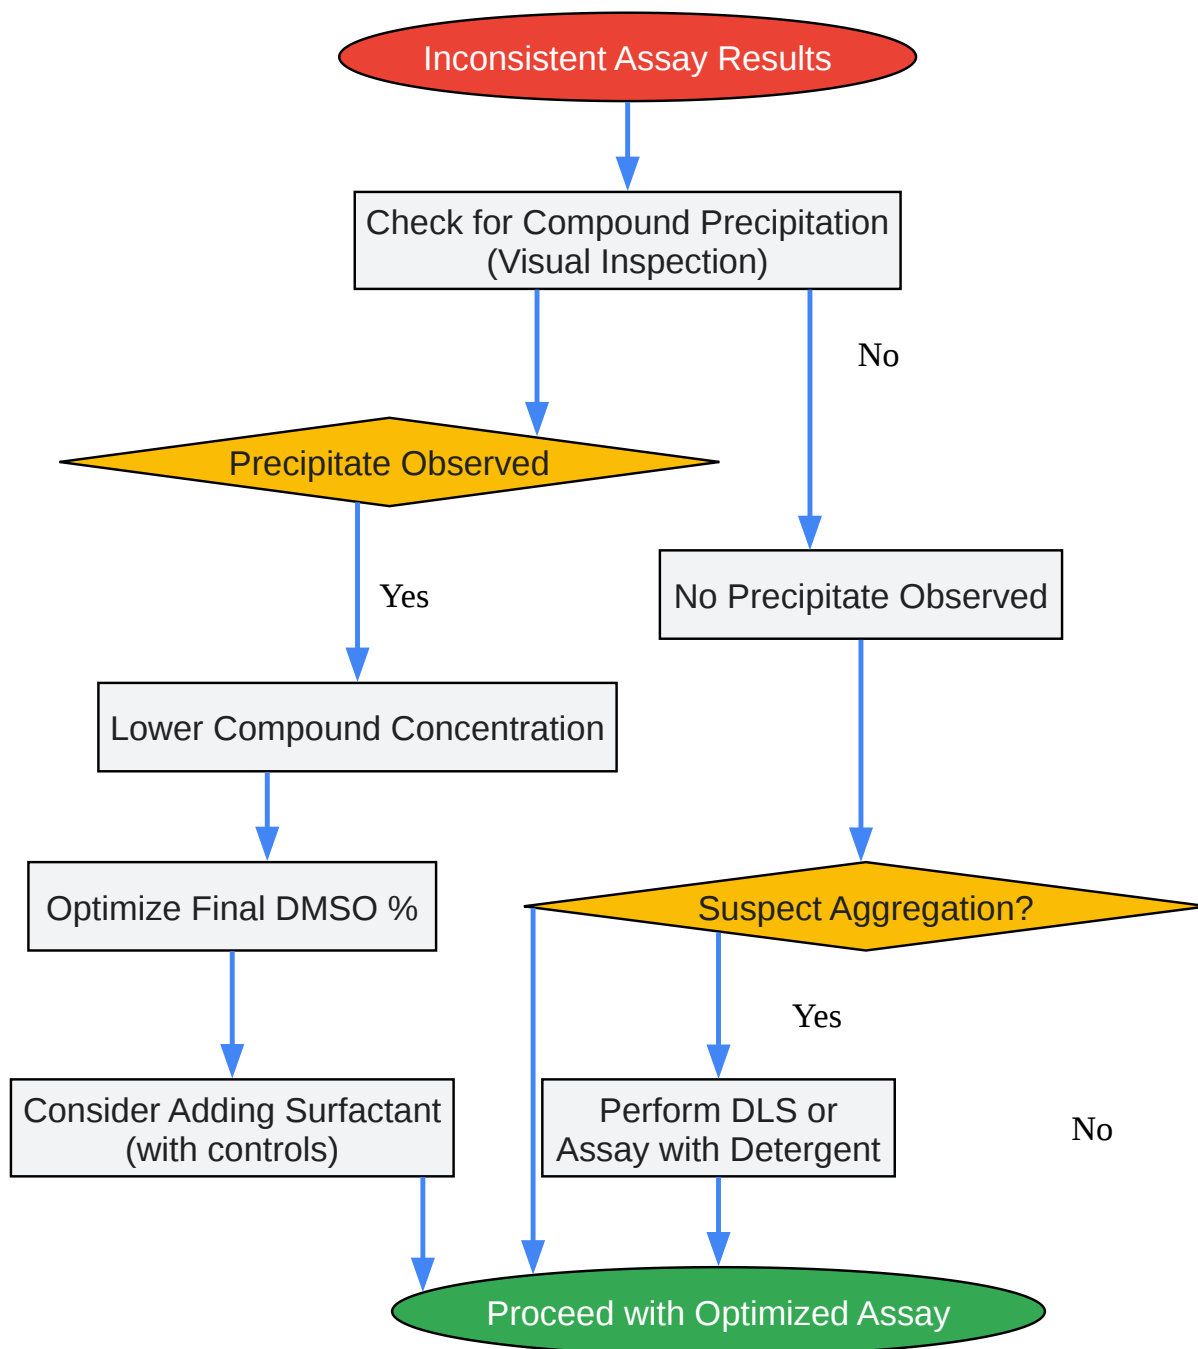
Inconsistent Assay Results

Check for Compound Precipitation
(Visual Inspection)

No

Precipitate Observed

Yes

No Precipitate Observed

Lower Compound Concentration

Optimize Final DMSO %

Suspect Aggregation?

Yes

Consider Adding Surfactant
(with controls)

Perform DLS or
Assay with Detergent

No

Proceed with Optimized Assay